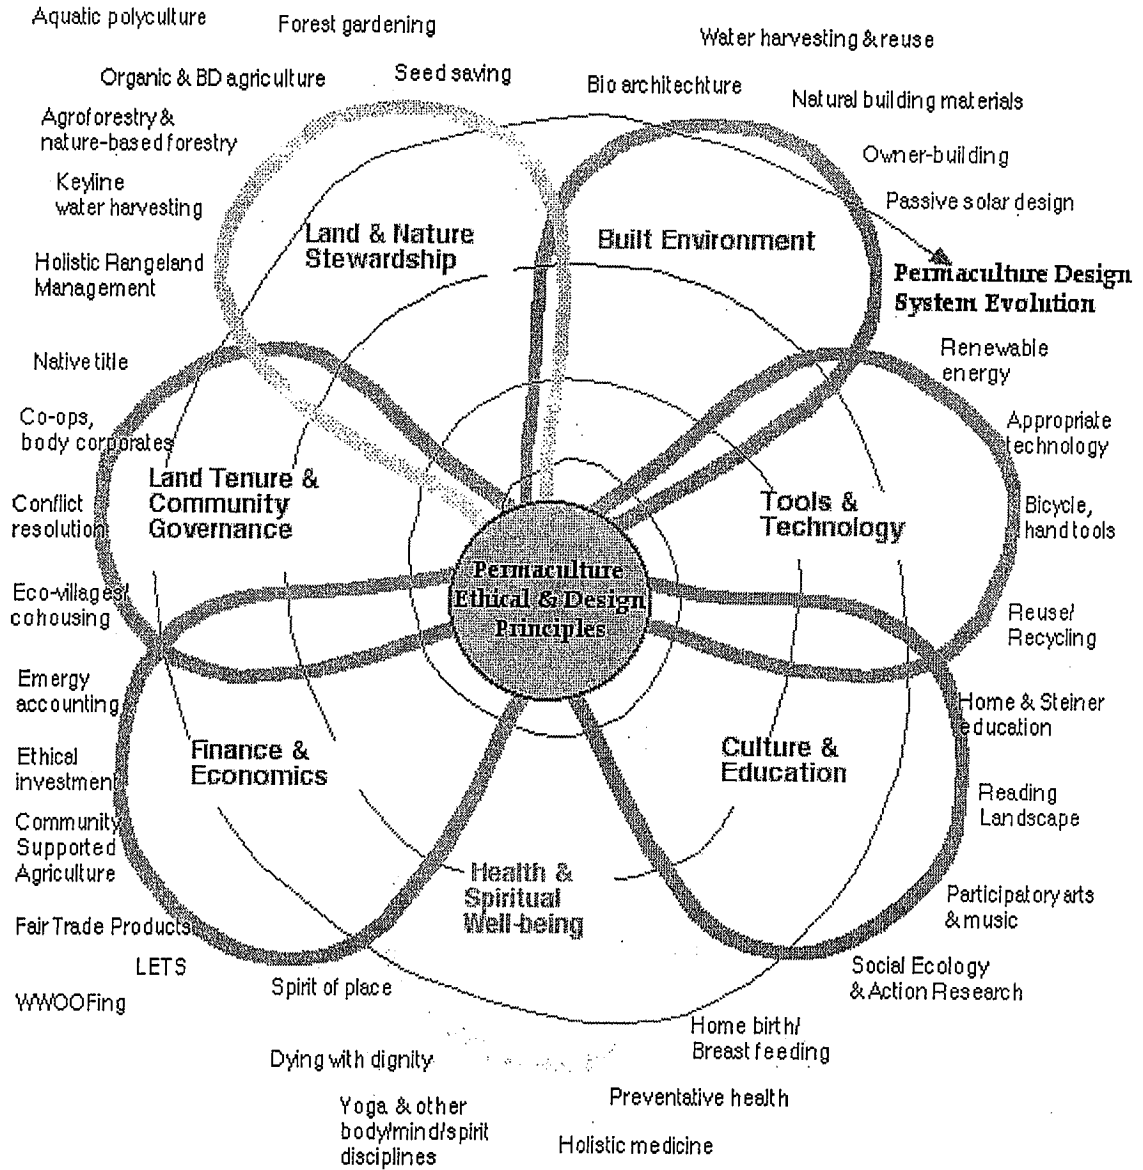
Aquatic polyculture

Forest gardening

Water harvesting & reuse

Organic & BD agriculture

Seed saving

Bio architechture

Natural building materials

Agroforestry & nature-based forestry

Owner-building

Keyline water harvesting

Passive solar design

Land & Nature Stewardship

Built Environment

Permaculture Design System Evolution

Holistic Rangeland Management

Native title

Renewable energy

Co-ops, body corporates

Appropriate technology

Land Tenure & Community Governance

Tools & Technology

Conflict resolution

Bicycle, hand tools

Eco-villages/ cohousing

Permaculture Ethical & Design Principles

Reuse/ Recycling

Emergy accounting

Home & Steiner education

Ethical investment

Finance & Economics

Culture & Education

Reading Landscape

Community Supported Agriculture

Health & Spiritual Well-being

Participatory arts & music

Fair Trade Products

LETS

Social Ecology & Action Research

WWOOFing

Spirit of place

Home birth/ Breast feeding

Dying with dignity

Preventative health

Yoga & other body/mind/spirit disciplines

Holistic medicine